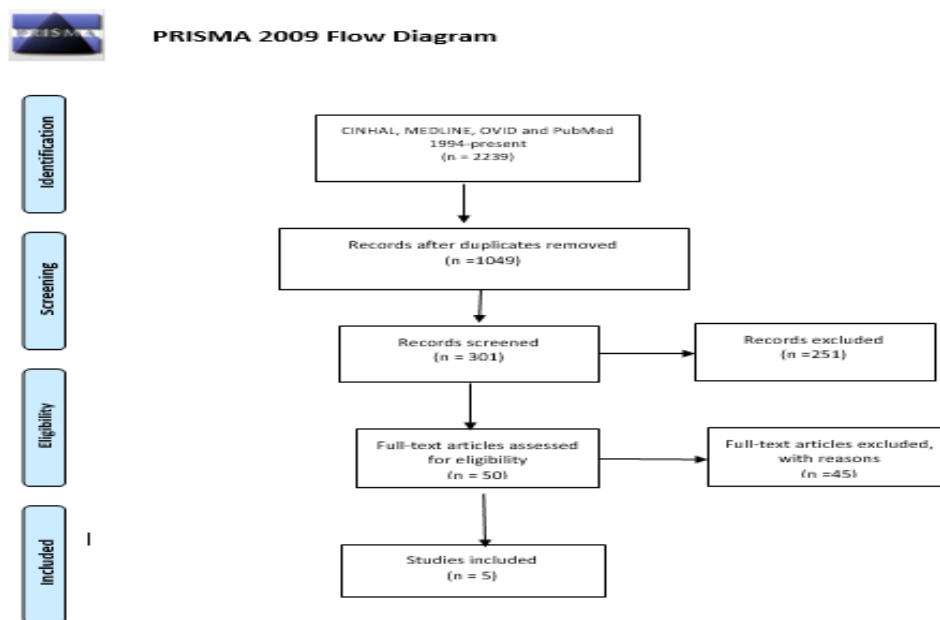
PRISMA

PRISMA 2009 Flow Diagram

Identification

CINHAL, MEDLINE, OVID and PubMed 1994-present (n = 2239)

Screening

Records after duplicates removed (n =1049)

Records screened (n = 301)

Records excluded (n =251)

Eligibility

Full-text articles assessed for eligibility (n = 50)

Full-text articles excluded, with reasons (n =45)

Included

Studies included (n = 5)